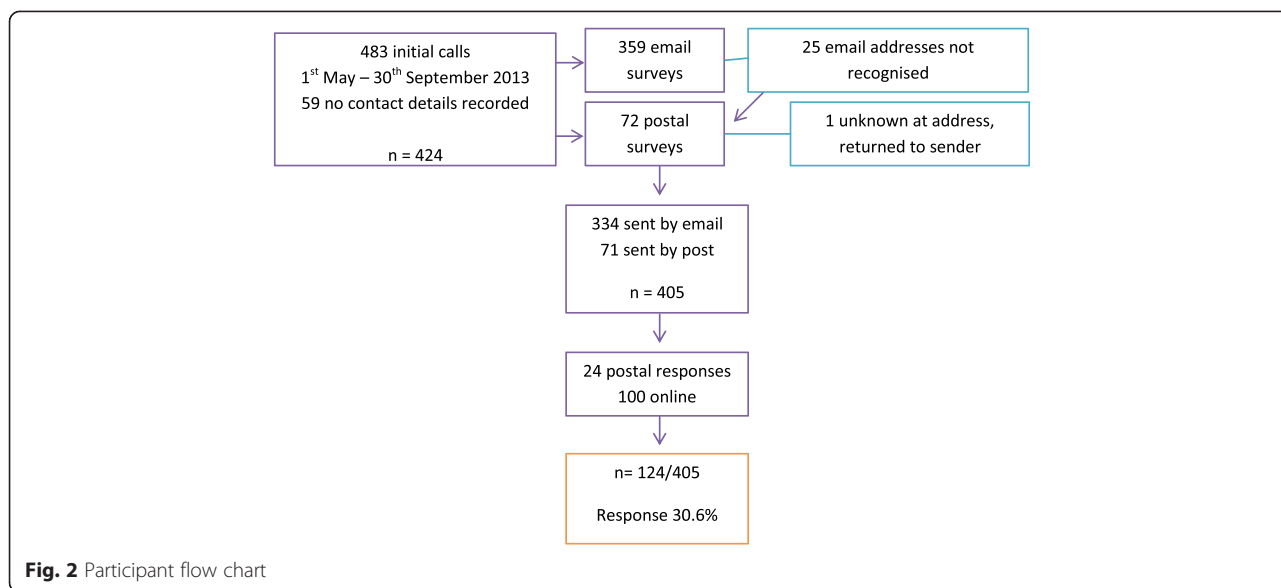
483 initial calls
1$^{st}$ May – 30$^{th}$ September 2013
59 no contact details recorded

n = 424

359 email surveys

25 email addresses not recognised

72 postal surveys

1 unknown at address, returned to sender

334 sent by email
71 sent by post

n = 405

24 postal responses
100 online

n= 124/405

Response 30.6%

**Fig. 2** Participant flow chart